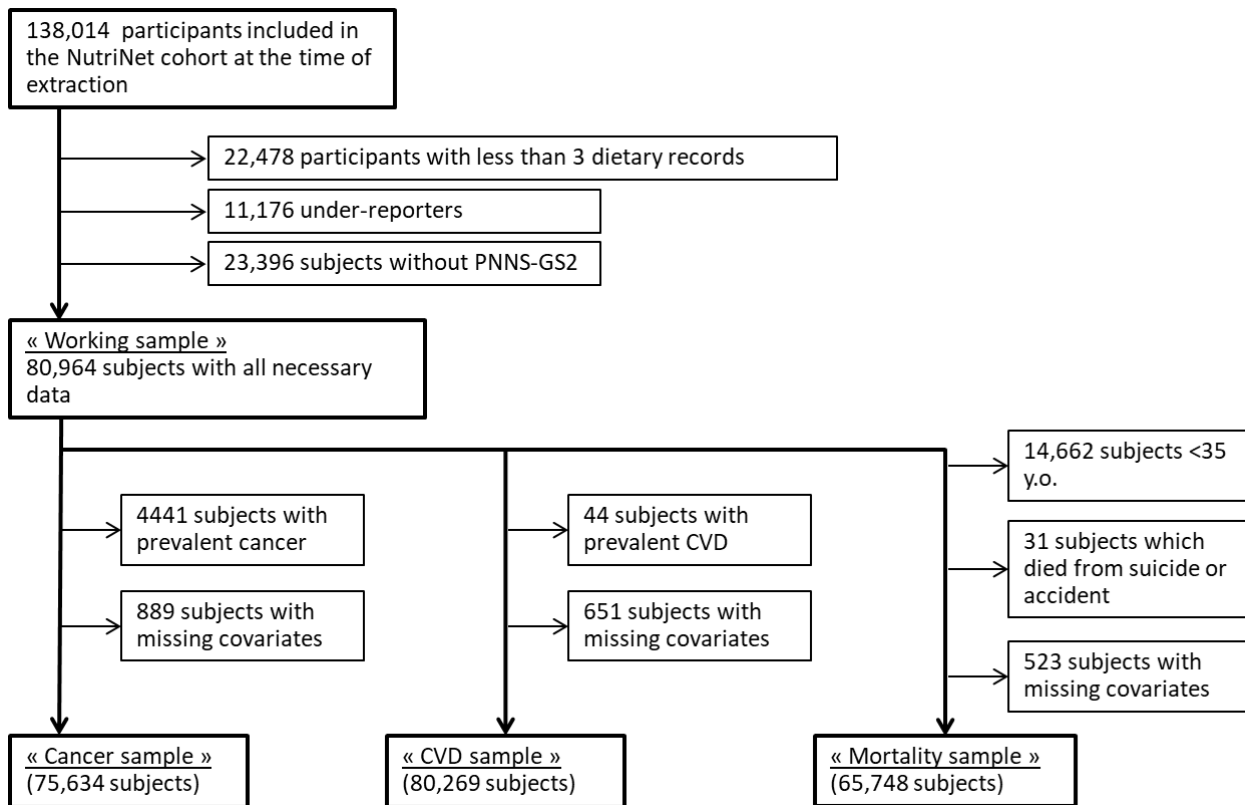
138,014 participants included in the NutriNet cohort at the time of extraction

22,478 participants with less than 3 dietary records

11,176 under-reporters

23,396 subjects without PNNS-GS2

« Working sample »
80,964 subjects with all necessary data

4441 subjects with prevalent cancer

889 subjects with missing covariates

44 subjects with prevalent CVD

651 subjects with missing covariates

14,662 subjects <35 y.o.

31 subjects which died from suicide or accident

523 subjects with missing covariates

« Cancer sample »
(75,634 subjects)

« CVD sample »
(80,269 subjects)

« Mortality sample »
(65,748 subjects)